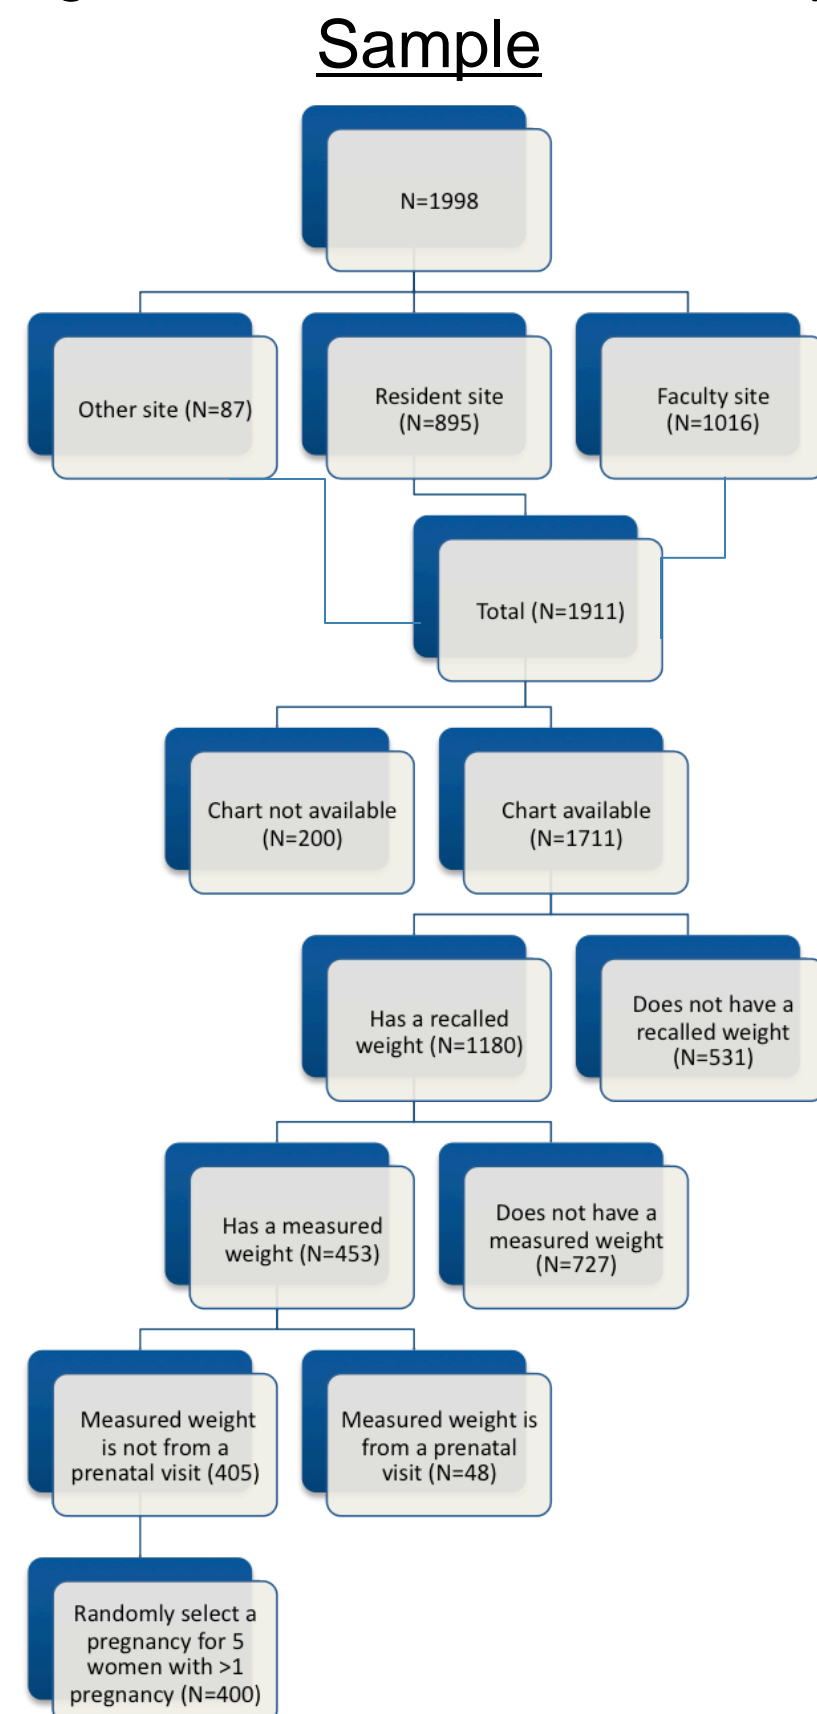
Sample

N=1998

Other site (N=87)

Resident site (N=895)

Faculty site (N=1016)

Total (N=1911)

Chart not available (N=200)

Chart available (N=1711)

Has a recalled weight (N=1180)

Does not have a recalled weight (N=531)

Has a measured weight (N=453)

Does not have a measured weight (N=727)

Measured weight is not from a prenatal visit (405)

Measured weight is from a prenatal visit (N=48)

Randomly select a pregnancy for 5 women with >1 pregnancy (N=400)